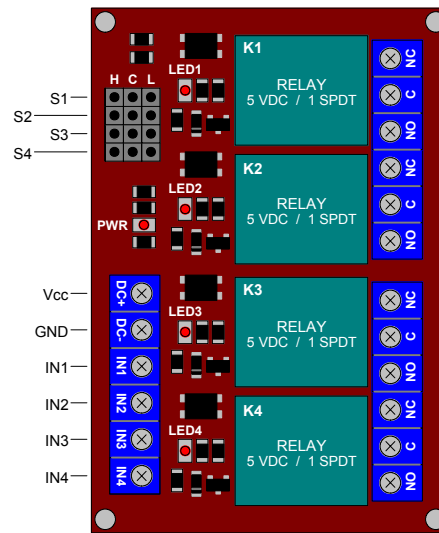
H C L
S1
S2
S3
S4
LED1
K1
RELAY
5 VDC / 1 SPDT
NC
C
NO
LED2
K2
RELAY
5 VDC / 1 SPDT
NC
C
NO
PWR
Vcc
GND
IN1
IN2
IN3
IN4
DC+
DC-
IN1
IN2
IN3
IN4
LED3
K3
RELAY
5 VDC / 1 SPDT
NC
C
NO
LED4
K4
RELAY
5 VDC / 1 SPDT
NC
C
NO